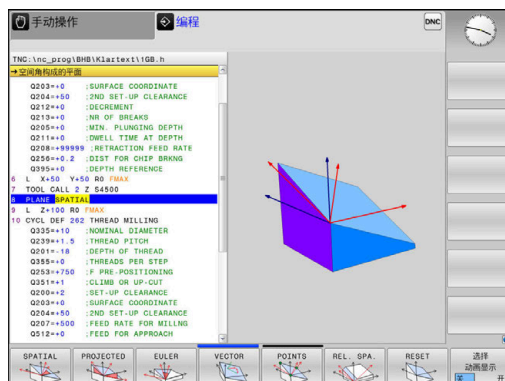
手动操作 编程 DNC

TNC:\nc_prog\BHB\Klartext\1GB.h

→空间角构成的平面

Q203=+0 ;SURFACE COORDINATE
Q204=+50 ;2ND SET-UP CLEARANCE
Q212=+0 ;DECREMENT
Q213=+0 ;NR OF BREAKS
Q205=+0 ;MIN. PLUNGING DEPTH
Q211=+0 ;DWELL TIME AT DEPTH
Q208=+99999 ;RETRACTION FEED RATE
Q256=+0.2 ;DIST FOR CHIP BRKNG
Q395=+0 ;DEPTH REFERENCE
6 L X+50 Y+50 R0 FMAX
7 TOOL CALL 2 Z S4500
8 PLANE SPATIAL
9 L Z+100 R0 FMAX
10 CYCL DEF 262 THREAD MILLING
Q335=+10 ;NOMINAL DIAMETER
Q239=+1.5 ;THREAD PITCH
Q201=-18 ;DEPTH OF THREAD
Q355=+0 ;THREADS PER STEP
Q253=+750 ;F PRE-POSITIONING
Q351=+1 ;CLIMB OR UP-CUT
Q200=+2 ;SET-UP CLEARANCE
Q203=+0 ;SURFACE COORDINATE
Q204=+50 ;2ND SET-UP CLEARANCE
Q207=+500 ;FEED RATE FOR MILLNG
Q512=+0 ;FEED FOR APPROACH

SPATIAL | PROJECTED | EULER | VECTOR | POINTS | REL. SPA. | RESET | 选择 动画显示 开